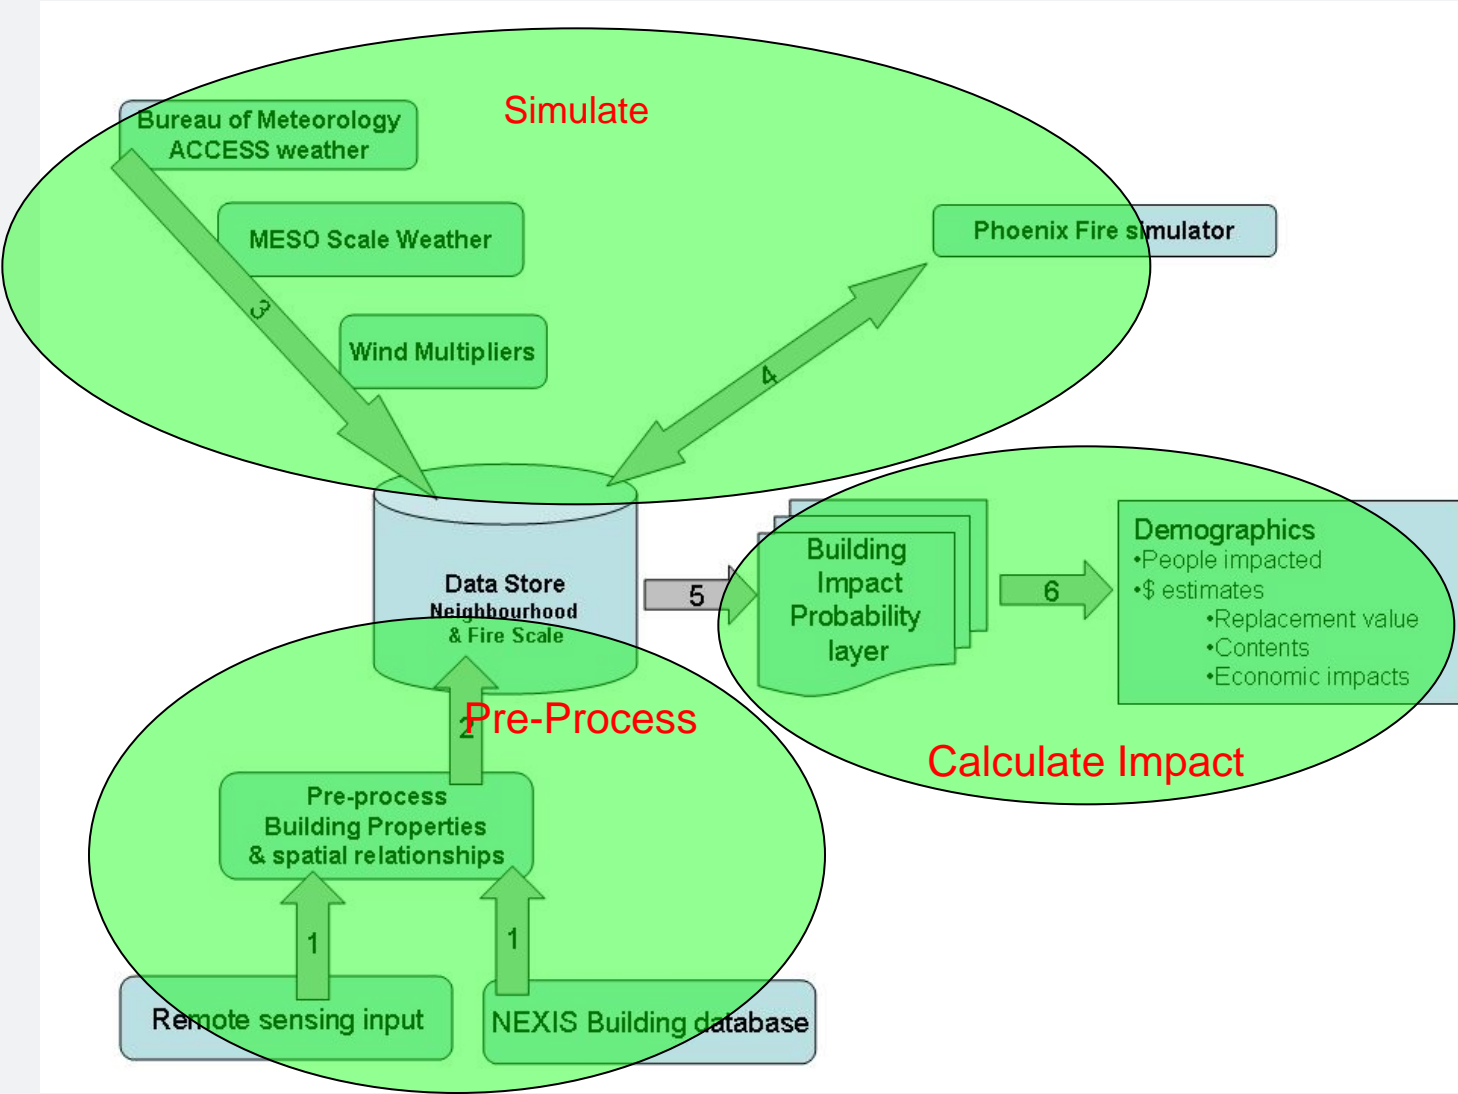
Simulate

Bureau of Meteorology ACCESS weather

MESO Scale Weather

Wind Multipliers

Phoenix Fire simulator

3

4

Data Store
Neighbourhood & Fire Scale

5

Building Impact Probability layer

6

Demographics
•People impacted
•$ estimates
•Replacement value
•Contents
•Economic impacts

Calculate Impact

Pre-Process

2

Pre-process Building Properties & spatial relationships

1

1

Remote sensing input

NEXIS Building database